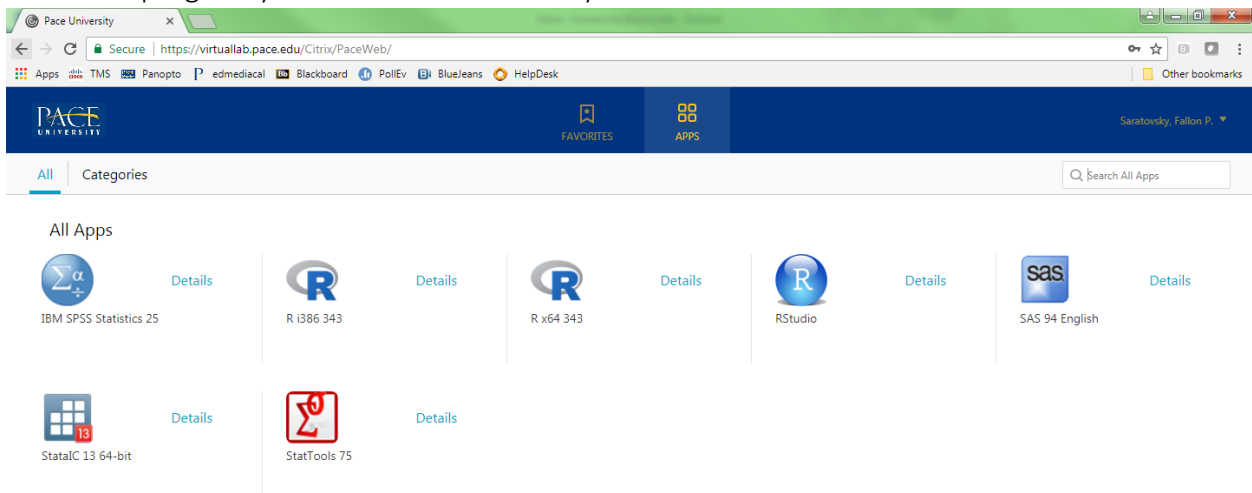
Pace University ×

Secure | https://virtuallab.pace.edu/Citrix/PaceWeb/

Apps TMS Panopto edmediacal Blackboard PollEv BlueJeans HelpDesk

Other bookmarks

PACE UNIVERSITY

FAVORITES

APPS

Saratovsky, Fallon P. ▼

All Categories

Search All Apps

All Apps

Details
IBM SPSS Statistics 25

Details
R i386 343

Details
R x64 343

Details
RStudio

Details
SAS 94 English

Details
StataIC 13 64-bit

Details
StatTools 75